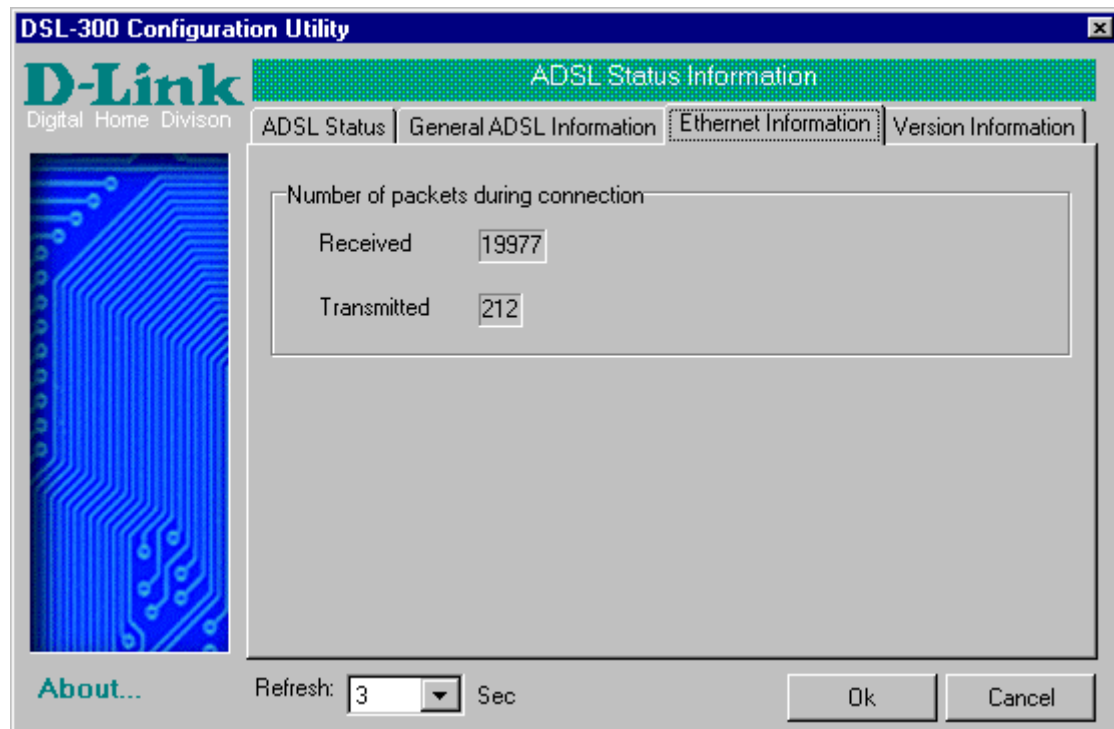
DSL-300 Configuration Utility

D-Link
Digital Home Divison

ADSL Status Information

ADSL Status | General ADSL Information | Ethernet Information | Version Information

Number of packets during connection

Received 19977

Transmitted 212

About...

Refresh: 3 Sec

Ok

Cancel